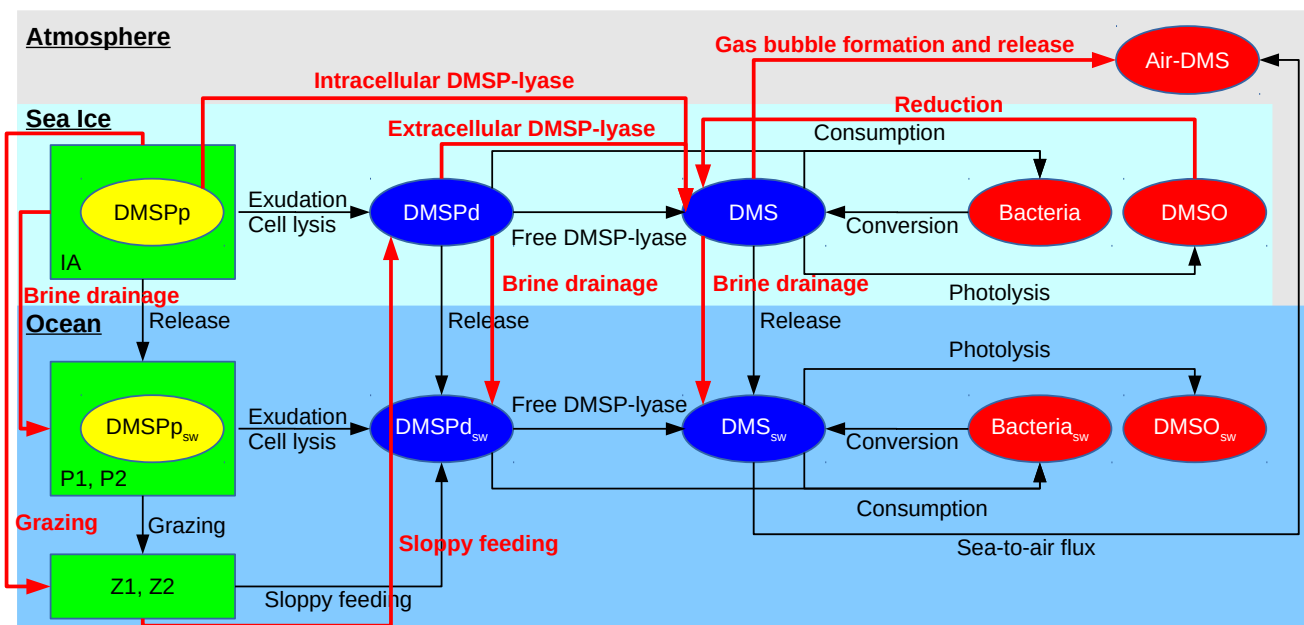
Atmosphere

Gas bubble formation and release

Air-DMS

Intracellular DMSP-lyase

Sea Ice

Reduction

Extracellular DMSP-lyase

Consumption

DMSPp

Exudation
Cell lysis

DMSPd

DMS

Conversion

Bacteria

DMSO

Free DMSP-lyase

IA

Brine drainage

Brine drainage

Brine drainage

Photolysis

Ocean

Release

Release

Release

Photolysis

DMSPp$_{sw}$

Exudation
Cell lysis

Free DMSP-lyase

DMSPd$_{sw}$

DMS$_{sw}$

Conversion

Bacteria$_{sw}$

DMSO$_{sw}$

P1, P2

Consumption

Grazing

Grazing

Sloppy feeding

Sea-to-air flux

Z1, Z2

Sloppy feeding